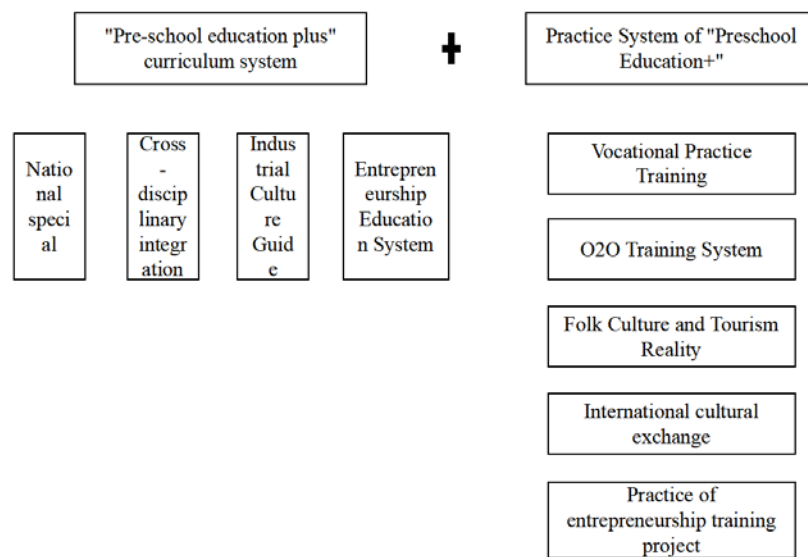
"Pre-school education plus" curriculum system

+

Practice System of "Preschool Education+"

National special

Cross-disciplinary integration

Industrial Culture Guide

Entrepreneurship Education System

Vocational Practice Training

O2O Training System

Folk Culture and Tourism Reality

International cultural exchange

Practice of entrepreneurship training project